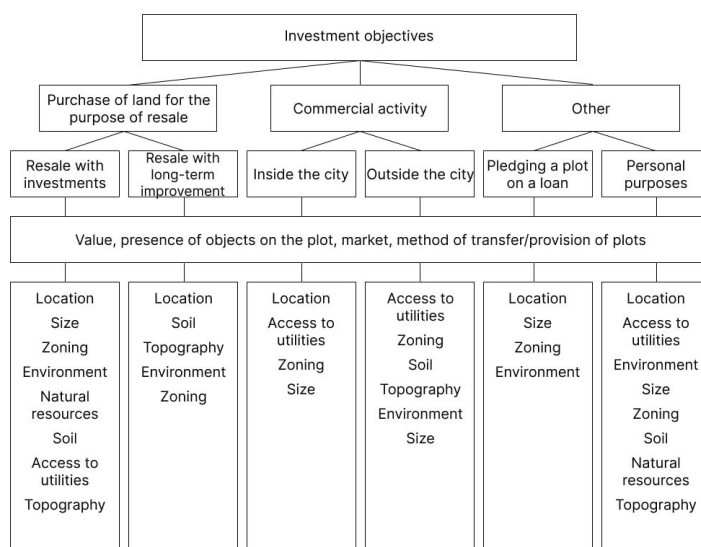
Investment objectives

Purchase of land for the purpose of resale

Commercial activity

Other

Resale with investments

Resale with long-term improvement

Inside the city

Outside the city

Pledging a plot on a loan

Personal purposes

Value, presence of objects on the plot, market, method of transfer/provision of plots

Location
Size
Zoning
Environment
Natural resources
Soil
Access to utilities
Topography

Location
Soil
Topography
Environment
Zoning

Location
Access to utilities
Zoning
Size

Access to utilities
Zoning
Soil
Topography
Environment
Size

Location
Size
Zoning
Environment

Location
Access to utilities
Environment
Size
Zoning
Soil
Natural resources
Topography